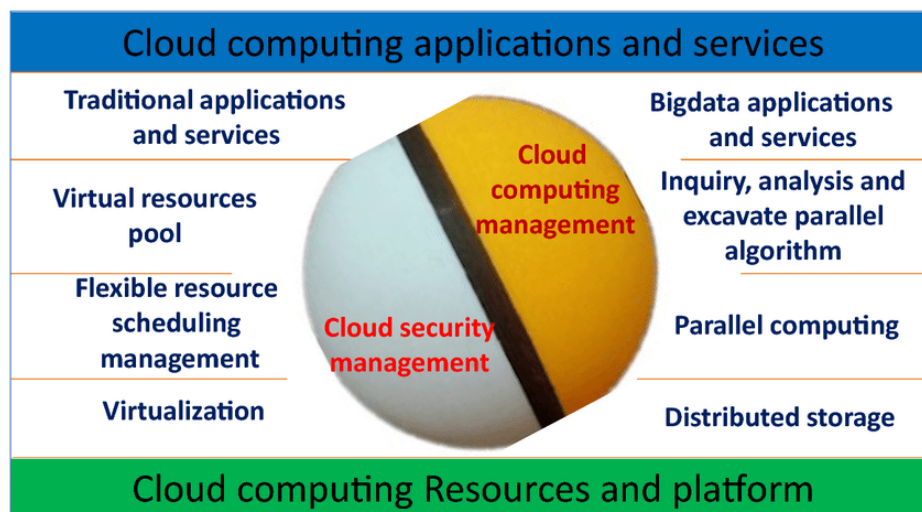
Cloud computing applications and services

Traditional applications and services

Virtual resources pool

Flexible resource scheduling management

Virtualization

Cloud computing management

Cloud security management

Bigdata applications and services

Inquiry, analysis and excavate parallel algorithm

Parallel computing

Distributed storage

Cloud computing Resources and platform